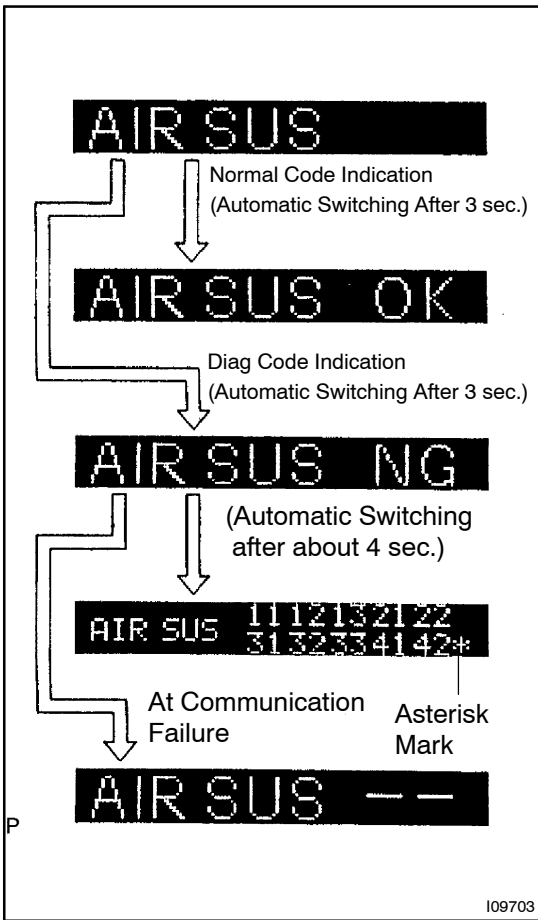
AIR SUS

Normal Code Indication
(Automatic Switching After 3 sec.)

AIR SUS OK

Diag Code Indication
(Automatic Switching After 3 sec.)

AIR SUS NG

(Automatic Switching after about 4 sec.)

AIR SUS 1112132122
3132334142*

At Communication Failure

Asterisk Mark

AIR SUS --

P

I09703